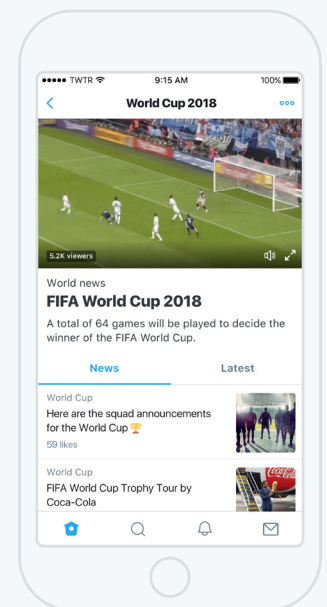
●●●●● TWTR 9:15 AM 100%

World Cup 2018

5.2K viewers

World news

FIFA World Cup 2018

A total of 64 games will be played to decide the winner of the FIFA World Cup.

News

Latest

World Cup

Here are the squad announcements for the World Cup 🏆

59 likes

World Cup

FIFA World Cup Trophy Tour by Coca-Cola

Coca-Cola